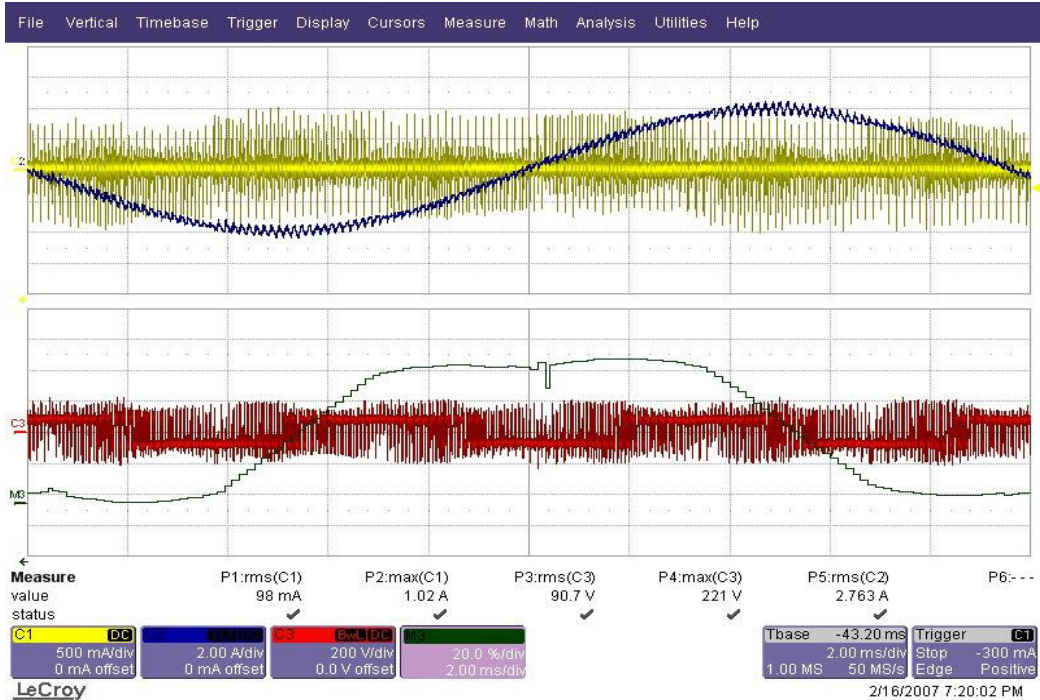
File Vertical Timebase Trigger Display Cursors Measure Math Analysis Utilities Help

C2

C3

M3

| Measure | P1:rms(C1) | P2:max(C1) | P3:rms(C3) | P4:max(C3) | P5:rms(C2) | P6:- - - |
|---|---|---|---|---|---|---|
| value | 98 mA | 1.02 A | 90.7 V | 221 V | 2.763 A | |
| status | ✔ | ✔ | ✔ | ✔ | ✔ | |

C1 DC
500 mA/div
0 mA offset

C2 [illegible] DC
2.00 A/div
0 mA offset

C3 BwL DC
200 V/div
0.0 V offset

M3
20.0 %/div
2.00 ms/div

Tbase -43.20 ms
2.00 ms/div
1.00 MS 50 MS/s

Trigger C1
Stop -300 mA
Edge Positive

LeCroy

2/16/2007 7:20:02 PM